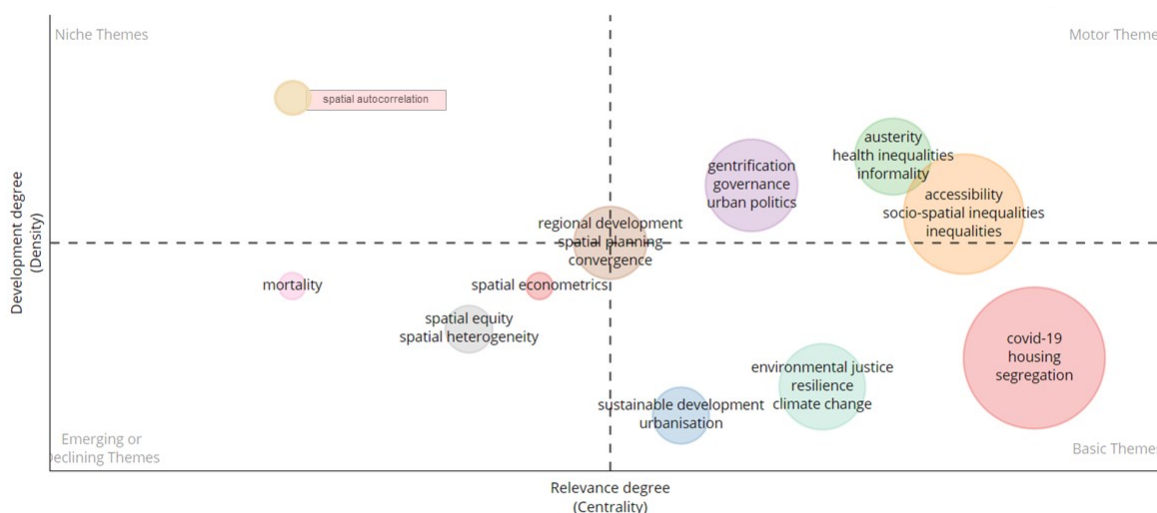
Niche Themes

Motor Theme

spatial autocorrelation

Development degree (Density)

austerity
health inequalities
informality

gentrification
governance
urban politics

accessibility
socio-spatial inequalities
inequalities

regional development
spatial planning
convergence

mortality

spatial econometrics

spatial equity
spatial heterogeneity

covid-19
housing
segregation

environmental justice
resilience
climate change

sustainable development
urbanisation

Emerging or
Declining Themes

Basic Theme

Relevance degree
(Centrality)